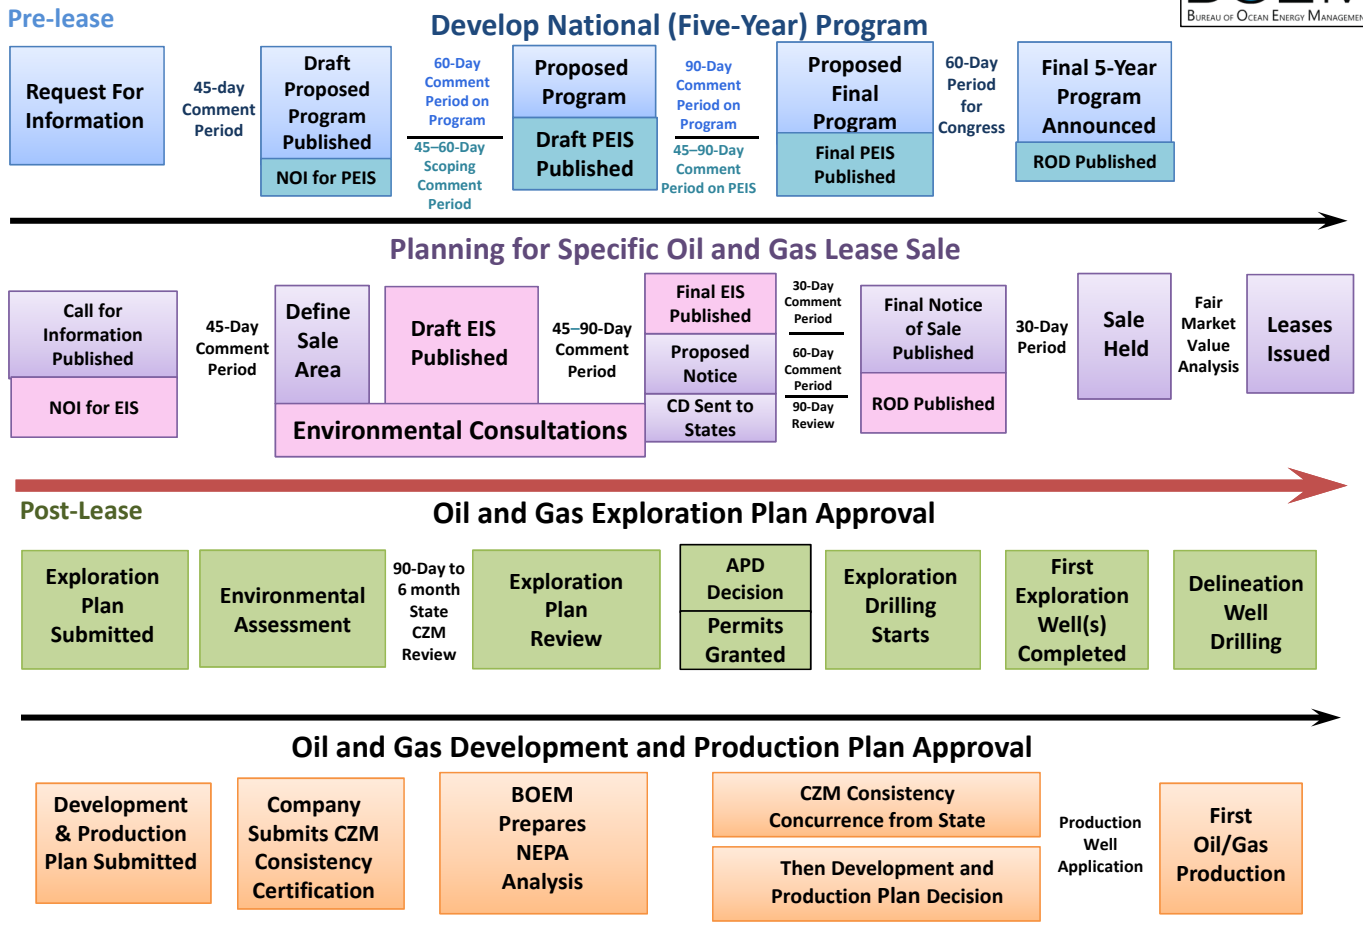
Pre-lease

Develop National (Five-Year) Program

Bureau of Ocean Energy Managemen

Request For Information

45-day Comment Period

Draft Proposed Program Published

NOI for PEIS

60-Day Comment Period on Program

45–60-Day Scoping Comment Period

Proposed Program

Draft PEIS Published

90-Day Comment Period on Program

45–90-Day Comment Period on PEIS

Proposed Final Program

Final PEIS Published

60-Day Period for Congress

Final 5-Year Program Announced

ROD Published

Planning for Specific Oil and Gas Lease Sale

Call for Information Published

NOI for EIS

45-Day Comment Period

Define Sale Area

Draft EIS Published

Environmental Consultations

45–90-Day Comment Period

Final EIS Published

Proposed Notice

CD Sent to States

30-Day Comment Period

60-Day Comment Period

90-Day Review

Final Notice of Sale Published

ROD Published

30-Day Period

Sale Held

Fair Market Value Analysis

Leases Issued

Post-Lease

Oil and Gas Exploration Plan Approval

Exploration Plan Submitted

Environmental Assessment

90-Day to 6 month State CZM Review

Exploration Plan Review

APD Decision

Permits Granted

Exploration Drilling Starts

First Exploration Well(s) Completed

Delineation Well Drilling

Oil and Gas Development and Production Plan Approval

Development & Production Plan Submitted

Company Submits CZM Consistency Certification

BOEM Prepares NEPA Analysis

CZM Consistency Concurrence from State

Then Development and Production Plan Decision

Production Well Application

First Oil/Gas Production